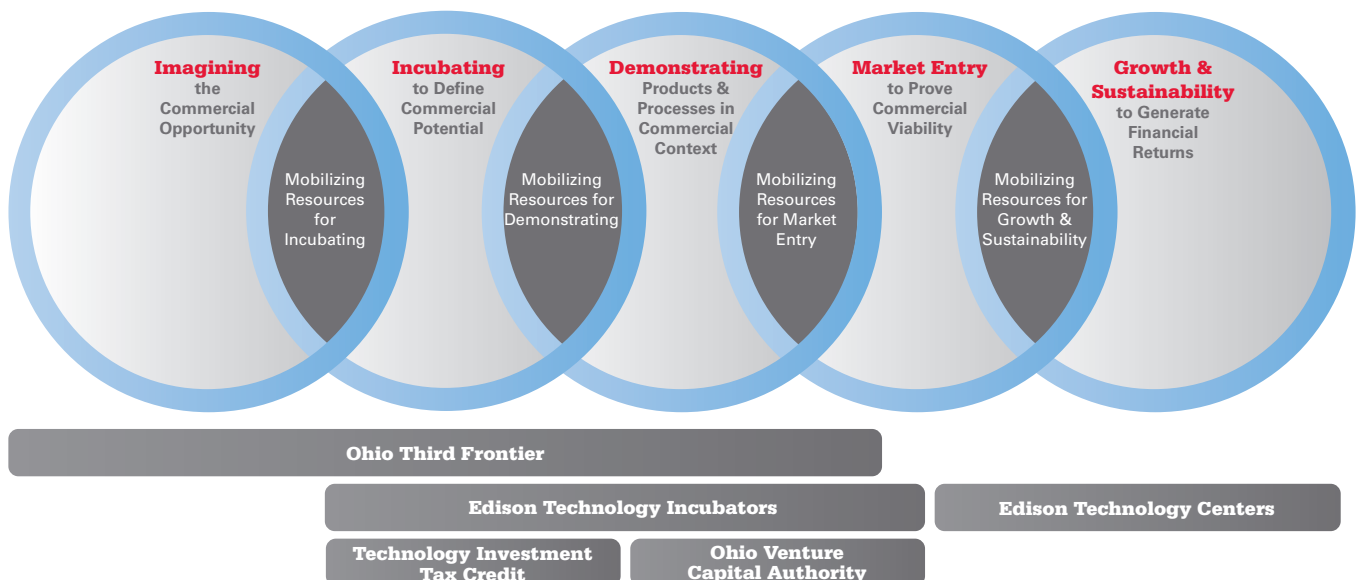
Imagining the Commercial Opportunity

Incubating to Define Commercial Potential

Demonstrating Products & Processes in Commercial Context

Market Entry to Prove Commercial Viability

Growth & Sustainability to Generate Financial Returns

Mobilizing Resources for Incubating

Mobilizing Resources for Demonstrating

Mobilizing Resources for Market Entry

Mobilizing Resources for Growth & Sustainability

Ohio Third Frontier

Edison Technology Incubators

Edison Technology Centers

Technology Investment Tax Credit

Ohio Venture Capital Authority